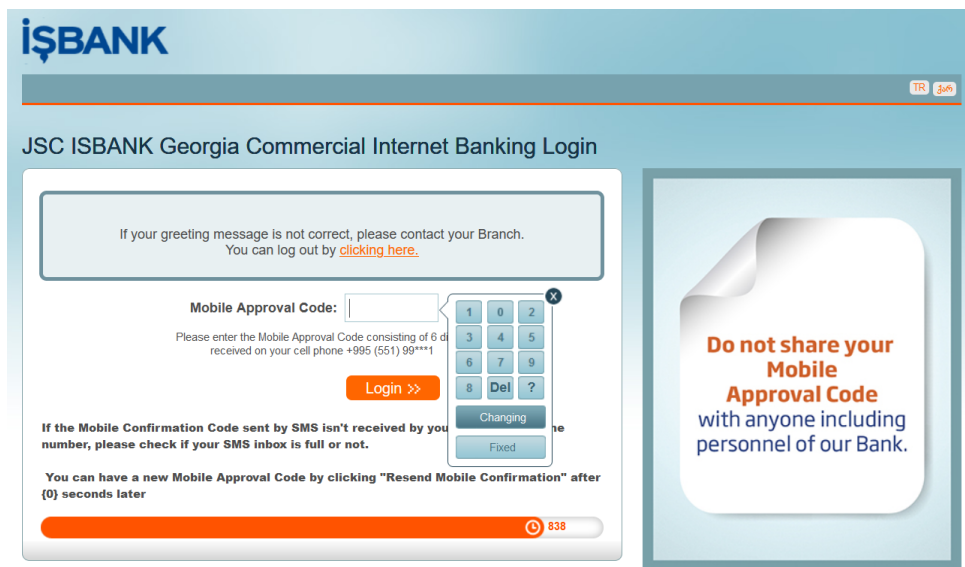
İŞBANK

TR ქარ

JSC ISBANK Georgia Commercial Internet Banking Login

If your greeting message is not correct, please contact your Branch.
You can log out by clicking here.

Mobile Approval Code:

Please enter the Mobile Approval Code consisting of 6 d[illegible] received on your cell phone +995 (551) 99***1

Login »

| 1 | 0 | 2 |
|---|---|---|
| 3 | 4 | 5 |
| 6 | 7 | 9 |
| 8 | Del | ? |

Changing

Fixed

x

If the Mobile Confirmation Code sent by SMS isn't received by you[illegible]ne number, please check if your SMS inbox is full or not.

You can have a new Mobile Approval Code by clicking "Resend Mobile Confirmation" after {0} seconds later

838

Do not share your Mobile Approval Code with anyone including personnel of our Bank.